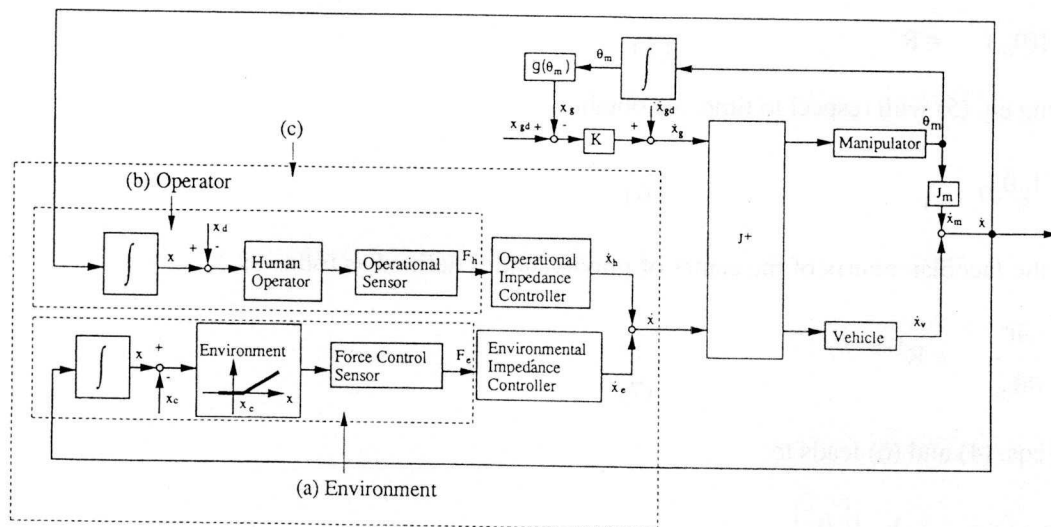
$\theta_m$

$g(\theta_m)$

$x_g$

$\dot{x}_{gd}$

$x_{gd}$ + -

K

+ +

$\dot{x}_g$

$\theta_m$

Manipulator

$J_m$

$\dot{x}_m$

$\dot{x}$

(c)

(b) Operator

$x_d$

+ -

x

Human Operator

Operational Sensor

$F_h$

Operational Impedance Controller

$\dot{x}_h$

$J^+$

$\dot{x}$

x +

Environment

$x_c$ x

-

$x_c$

Force Control Sensor

$F_e$

Environmental Impedance Controller

$\dot{x}_e$

Vehicle

$\dot{x}_v$

(a) Environment